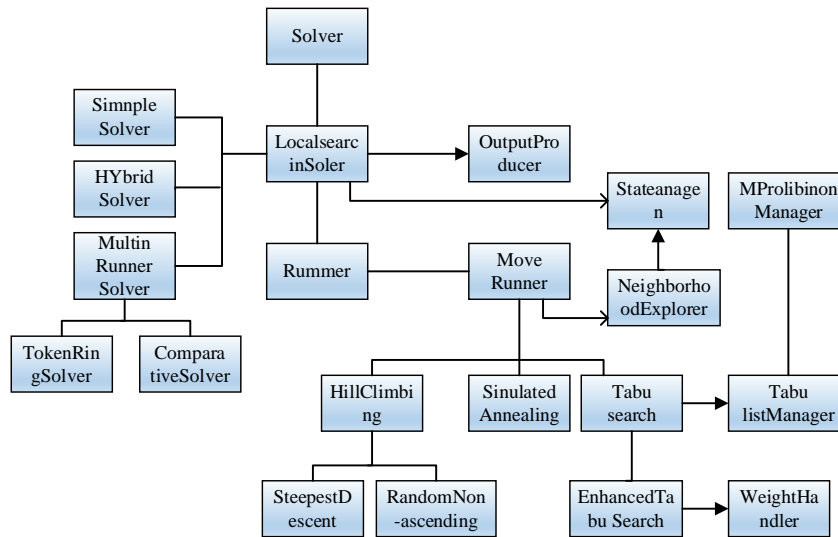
Solver

Simnple Solver

HYbrid Solver

Multin Runner Solver

Localsearc inSoler

OutputPro ducer

Stateanage n

MProlibinon Manager

Rummer

Move Runner

Neighborho odExplorer

TokenRin gSolver

Compara tiveSolver

HillClimbi ng

Sinulated Annealing

Tabu search

Tabu listManager

SteepestD escent

RandomNon -ascending

EnhancedTa bu Search

WeightHa ndler